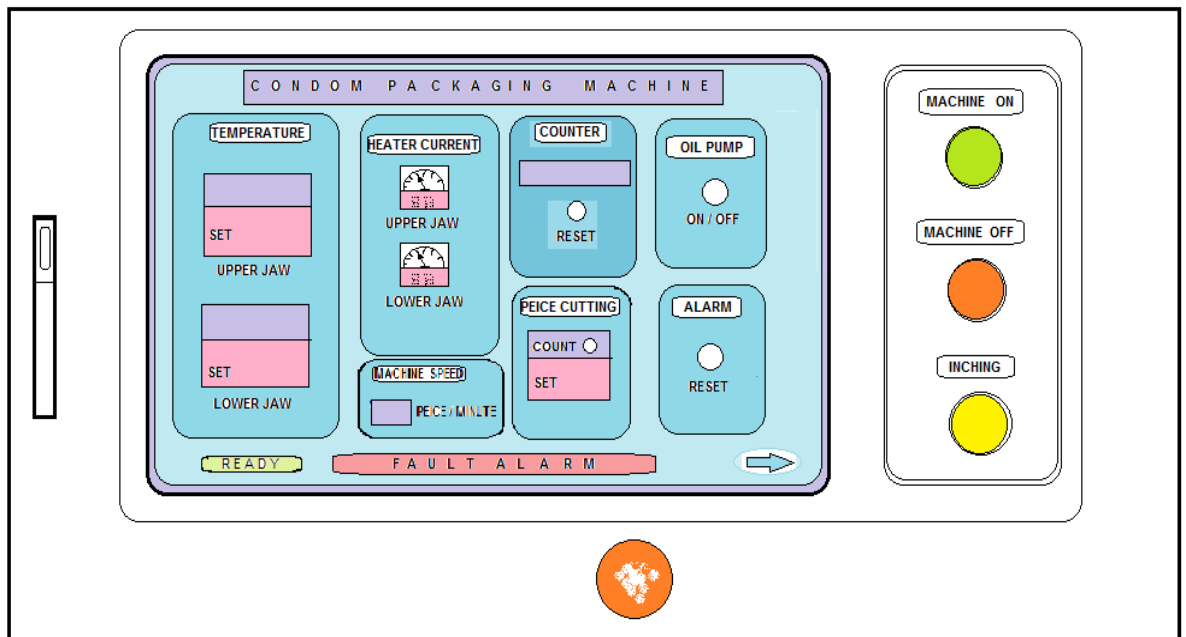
CONDOM PACKAGING MACHINE

TEMPERATURE

SET

UPPER JAW

SET

LOWER JAW

HEATER CURRENT

UPPER JAW

LOWER JAW

MACHINE SPEED

PEICE / MINUTE

COUNTER

RESET

PEICE CUTTING

COUNT

SET

OIL PUMP

ON / OFF

ALARM

RESET

READY

FAULT ALARM

MACHINE ON

MACHINE OFF

INCHING